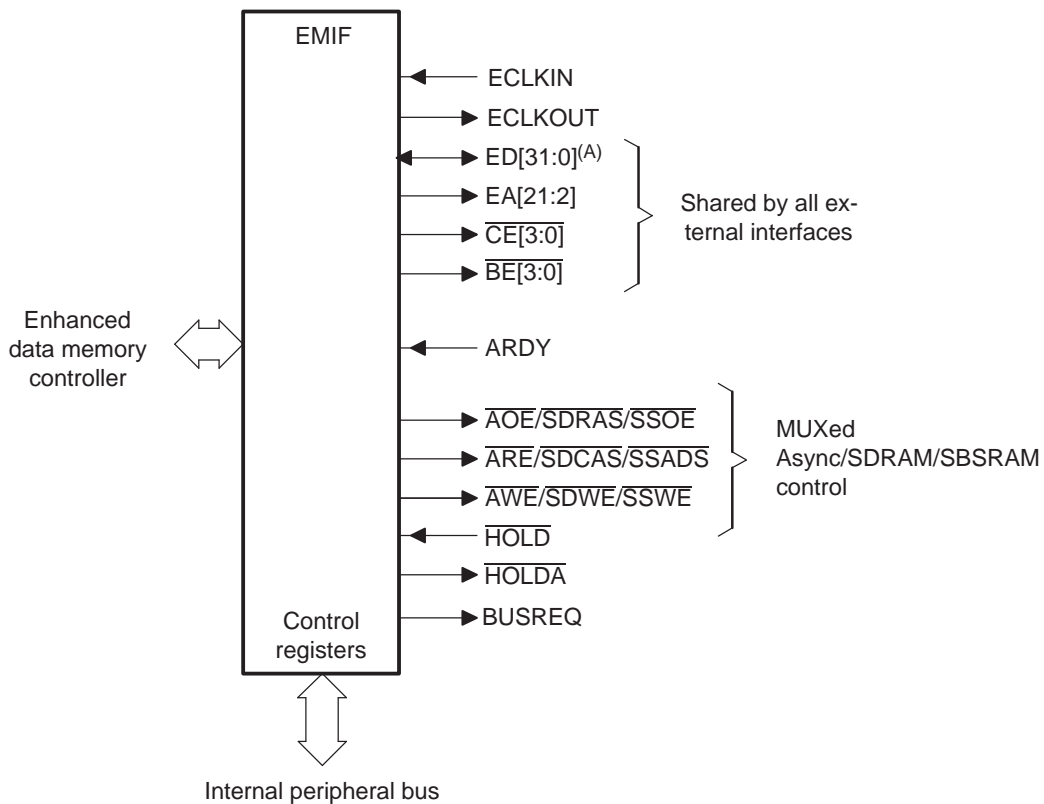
EMIF

ECLKIN

ECLKOUT

ED[31:0]$^{(A)}$

EA[21:2]

$\overline{CE}$[3:0]

$\overline{BE}$[3:0]

Shared by all external interfaces

Enhanced data memory controller

ARDY

$\overline{AOE}$/$\overline{SDRAS}$/$\overline{SSOE}$

$\overline{ARE}$/$\overline{SDCAS}$/$\overline{SSADS}$

$\overline{AWE}$/$\overline{SDWE}$/$\overline{SSWE}$

MUXed Async/SDRAM/SBSRAM control

$\overline{HOLD}$

$\overline{HOLDA}$

BUSREQ

Control registers

Internal peripheral bus